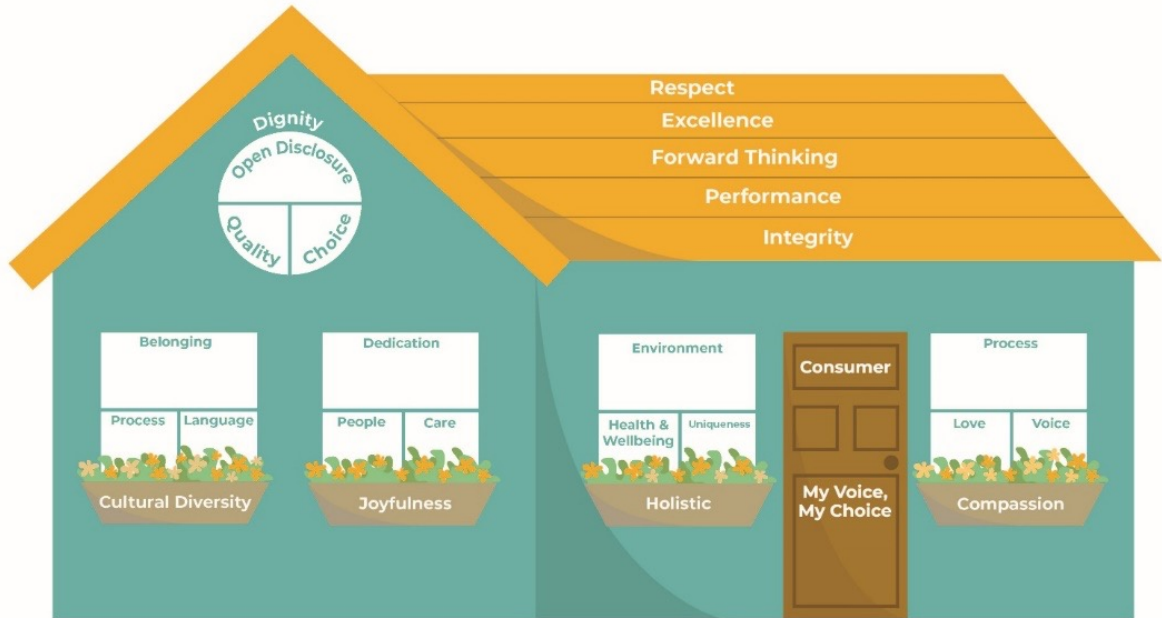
Respect
Excellence
Forward Thinking
Performance
Integrity

Dignity
Open Disclosure
Quality
Choice

Belonging
Process
Language
Cultural Diversity

Dedication
People
Care
Joyfulness

Environment
Health & Wellbeing
Uniqueness
Holistic

Consumer
My Voice, My Choice

Process
Love
Voice
Compassion